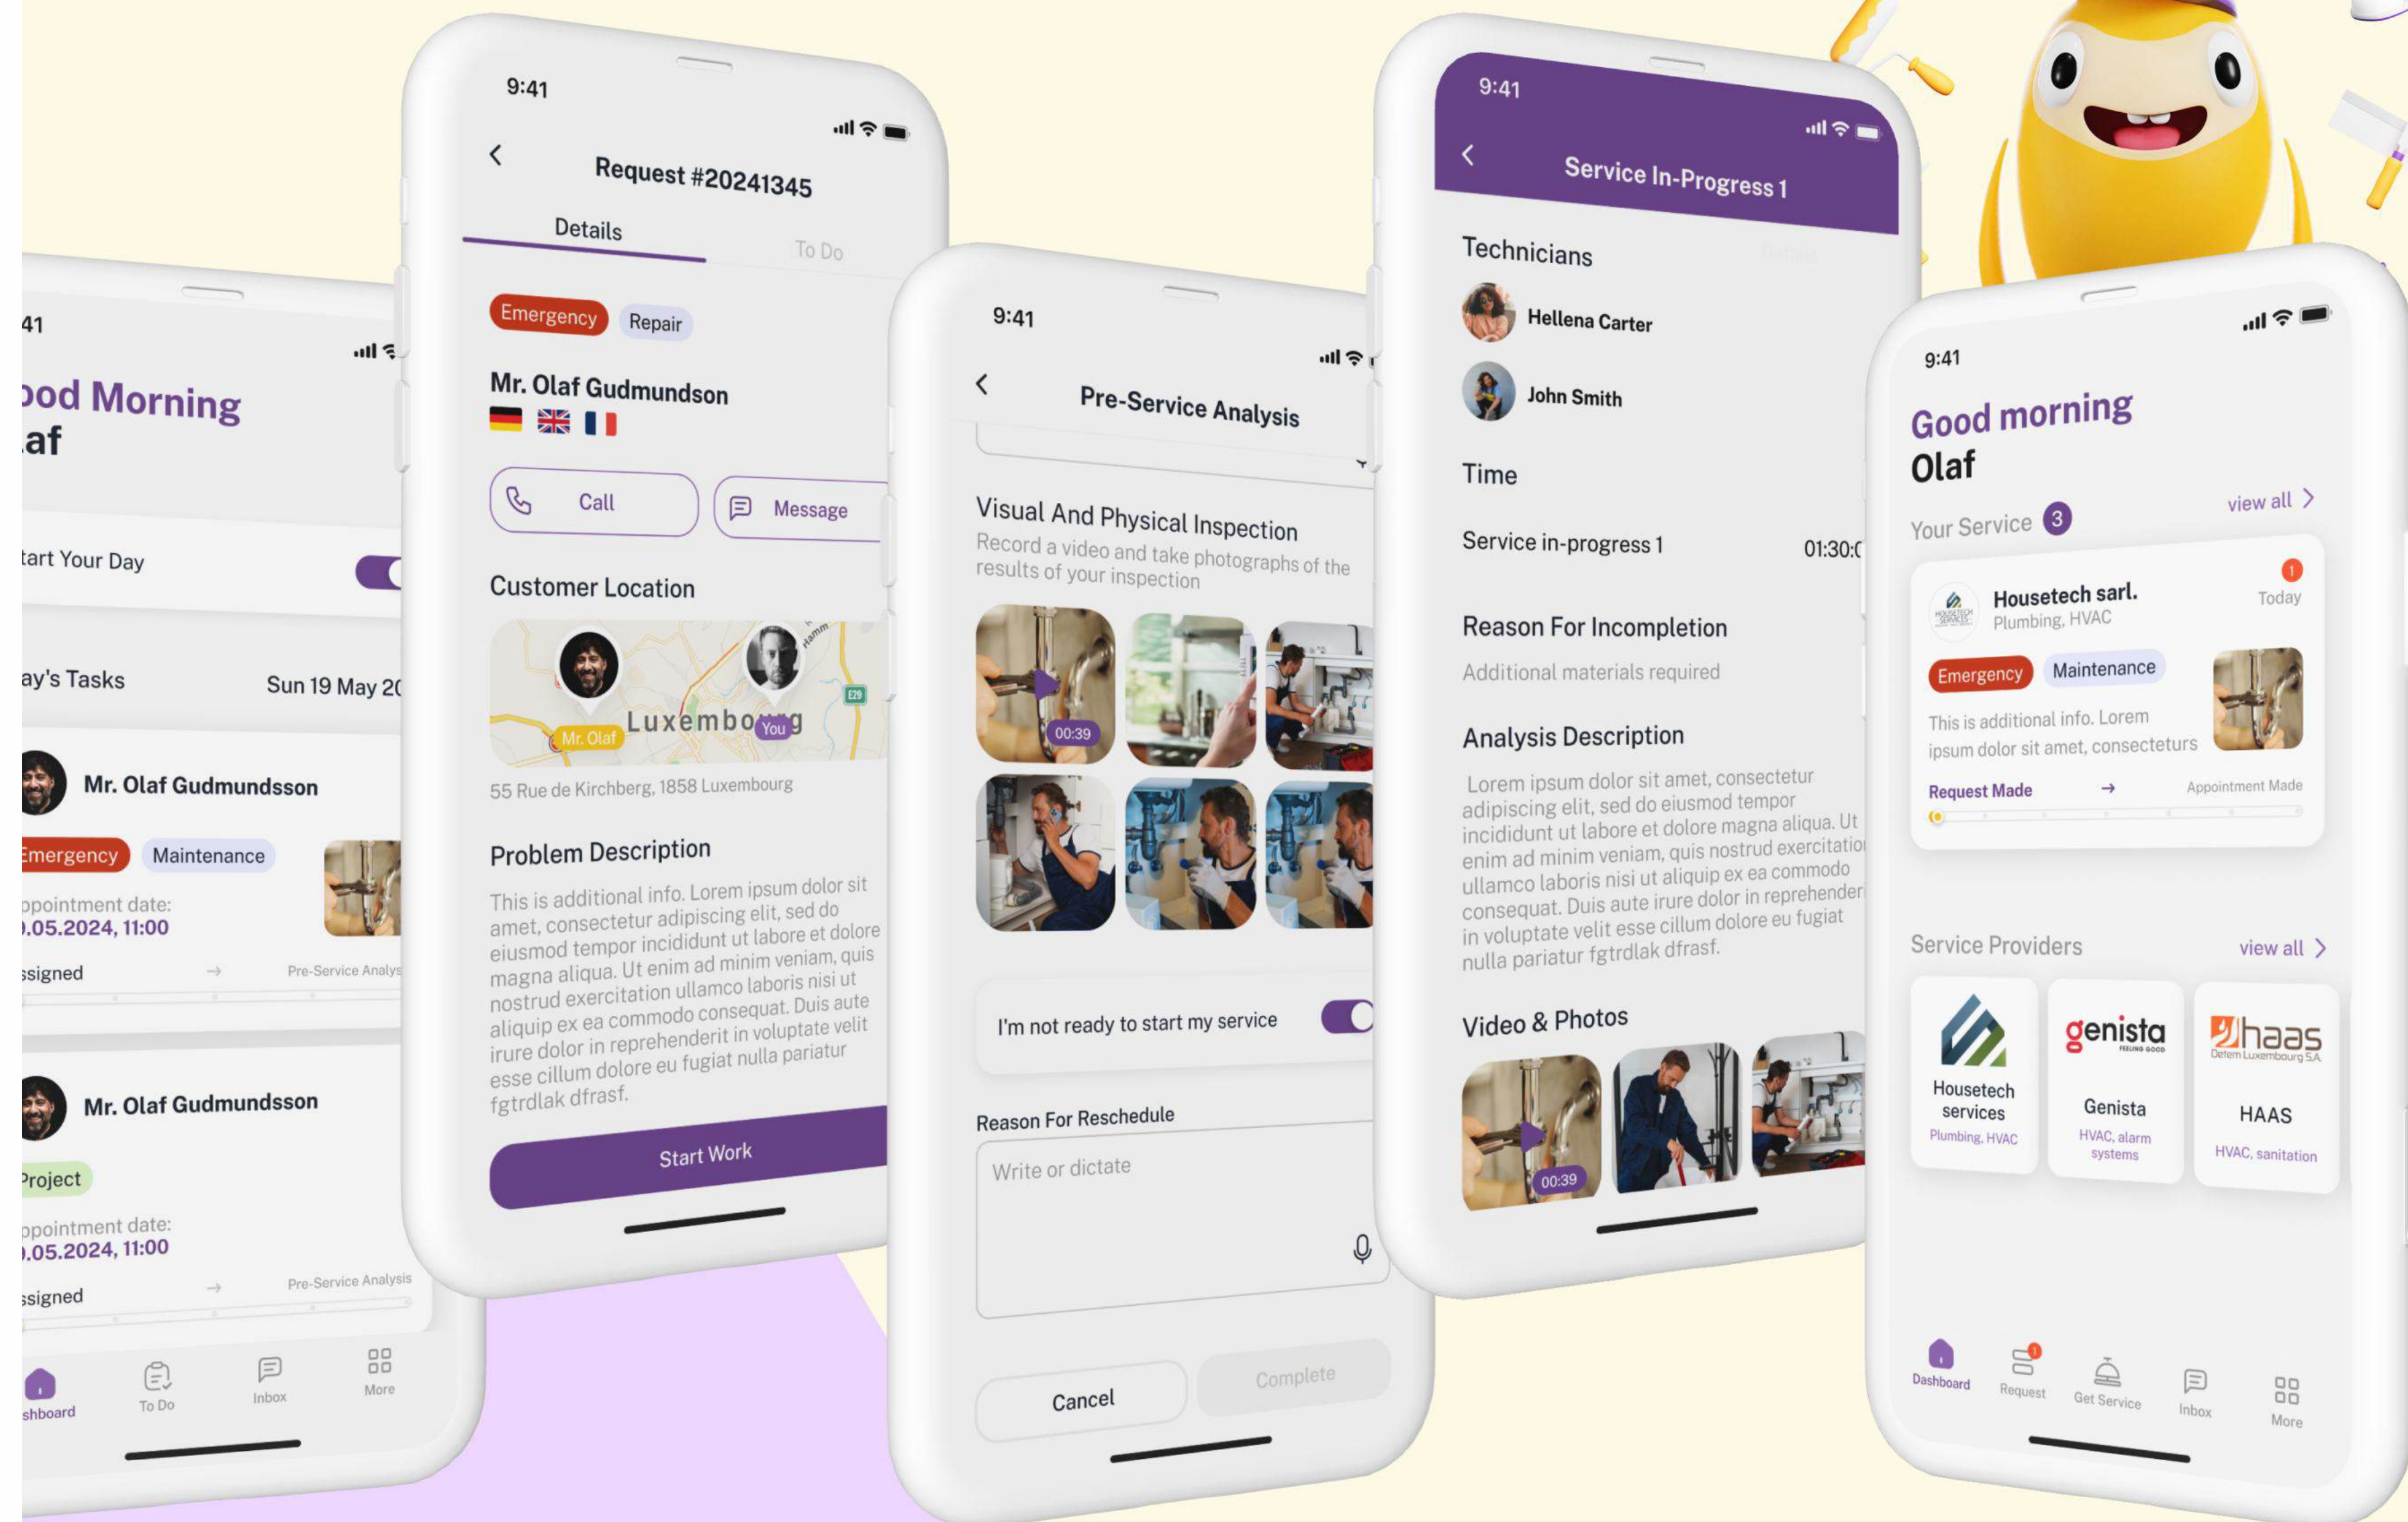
41

ood Morning
af

tart Your Day

ay's Tasks Sun 19 May 20

Mr. Olaf Gudmundsson

Emergency Maintenance

ppointment date:
.05.2024, 11:00

ssigned → Pre-Service Analys

Mr. Olaf Gudmundsson

Project

ppointment date:
.05.2024, 11:00

ssigned → Pre-Service Analysis

shboard To Do Inbox More

9:41

Request #20241345

Details To Do

Emergency Repair

Mr. Olaf Gudmundson

Call Message

Customer Location

Mr. Olaf Luxembourg You

55 Rue de Kirchberg, 1858 Luxembourg

Problem Description

This is additional info. Lorem ipsum dolor sit amet, consectetur adipiscing elit, sed do eiusmod tempor incididunt ut labore et dolore magna aliqua. Ut enim ad minim veniam, quis nostrud exercitation ullamco laboris nisi ut aliquip ex ea commodo consequat. Duis aute irure dolor in reprehenderit in voluptate velit esse cillum dolore eu fugiat nulla pariatur fgtrdlak dfrasf.

Start Work

9:41

Pre-Service Analysis

Visual And Physical Inspection
Record a video and take photographs of the results of your inspection

00:39

I'm not ready to start my service

Reason For Reschedule

Write or dictate

Cancel Complete

9:41

Service In-Progress 1

Technicians

Hellena Carter

John Smith

Time

Service in-progress 1 01:30:0

Reason For Incompletion

Additional materials required

Analysis Description

Lorem ipsum dolor sit amet, consectetur adipiscing elit, sed do eiusmod tempor incididunt ut labore et dolore magna aliqua. Ut enim ad minim veniam, quis nostrud exercitatio ullamco laboris nisi ut aliquip ex ea commodo consequat. Duis aute irure dolor in reprehender in voluptate velit esse cillum dolore eu fugiat nulla pariatur fgtrdlak dfrasf.

Video & Photos

00:39

9:41

Good morning
Olaf

Your Service 3 view all

Housetech sarl. Today
Plumbing, HVAC

Emergency Maintenance

This is additional info. Lorem ipsum dolor sit amet, consecteturs

Request Made → Appointment Made

Service Providers view all

Housetech services
Plumbing, HVAC

genista
Genista
HVAC, alarm systems

haas
HAAS
HVAC, sanitation

Dashboard Request Get Service Inbox More